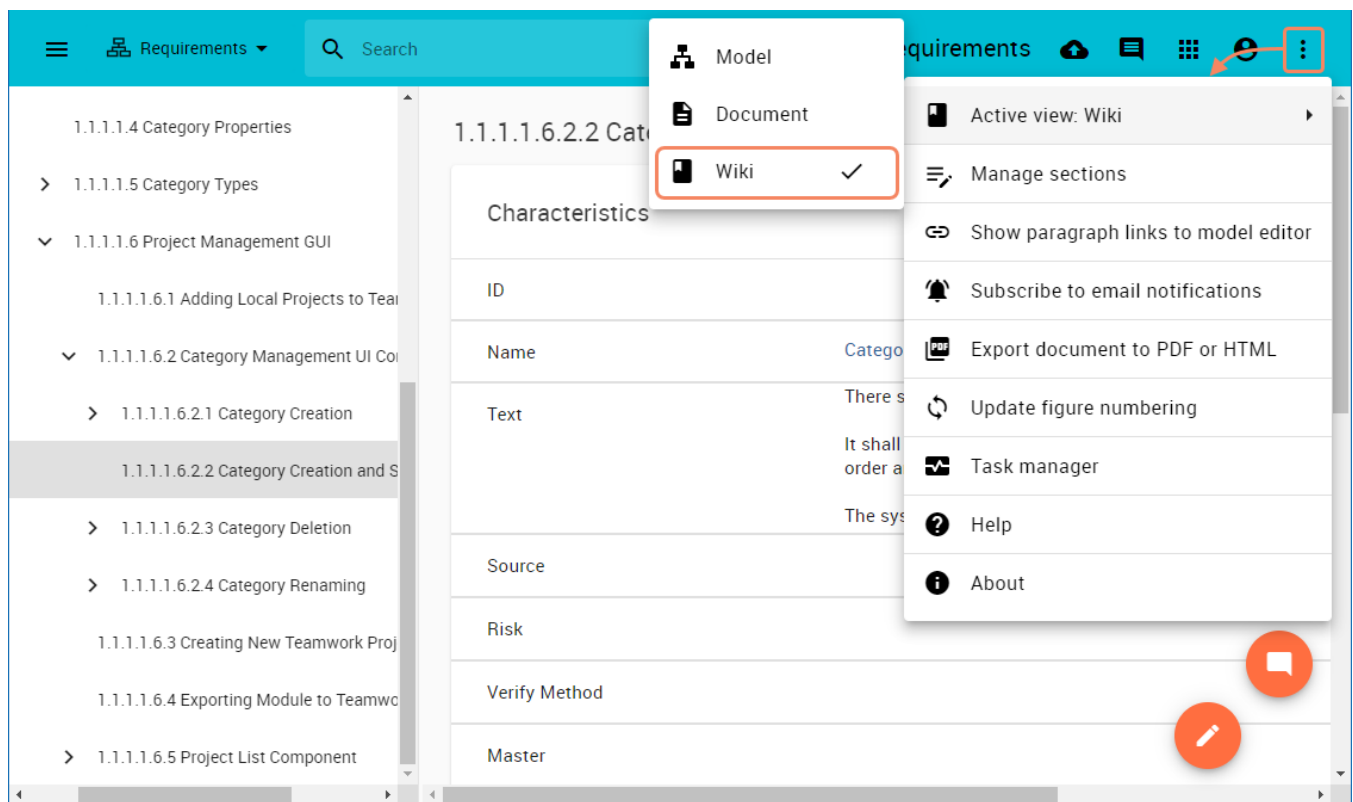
Requirements

Search

equirements

1.1.1.1.4 Category Properties

1.1.1.1.5 Category Types

1.1.1.1.6 Project Management GUI

1.1.1.1.6.1 Adding Local Projects to Tea

1.1.1.1.6.2 Category Management UI Co

1.1.1.1.6.2.1 Category Creation

1.1.1.1.6.2.2 Category Creation and S

1.1.1.1.6.2.3 Category Deletion

1.1.1.1.6.2.4 Category Renaming

1.1.1.1.6.3 Creating New Teamwork Proj

1.1.1.1.6.4 Exporting Module to Teamwo

1.1.1.1.6.5 Project List Component

1.1.1.1.6.2.2 Cate

Characteristics

ID

Name

Catego

Text

There s

It shall
order a

The sys

Source

Risk

Verify Method

Master

Model

Document

Wiki

Active view: Wiki

Manage sections

Show paragraph links to model editor

Subscribe to email notifications

Export document to PDF or HTML

Update figure numbering

Task manager

Help

About